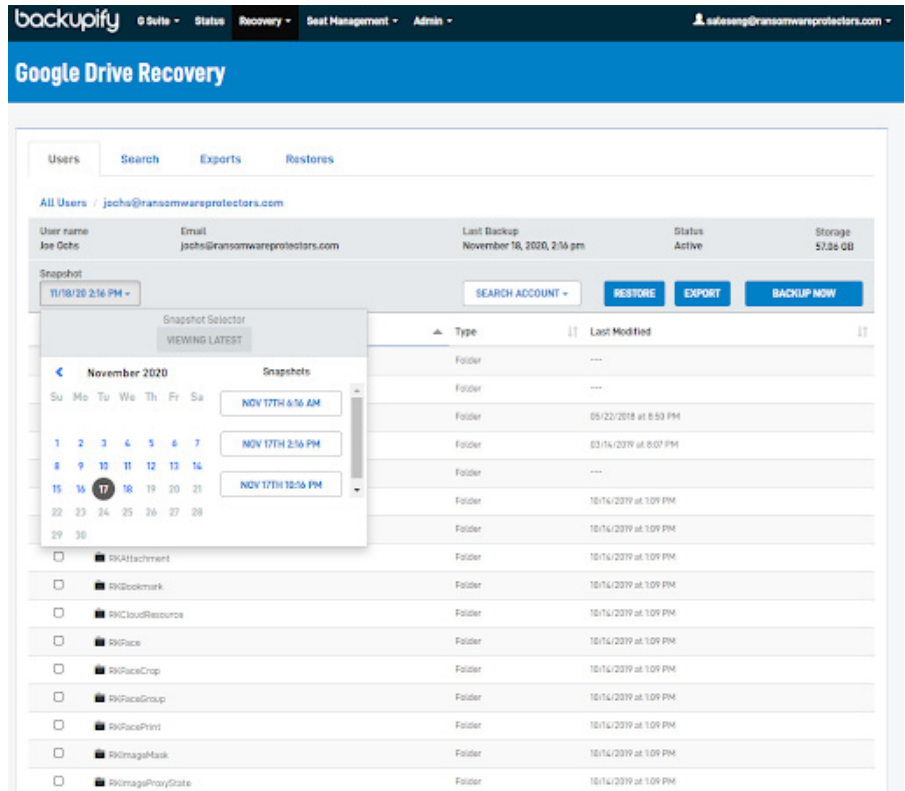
backupify G Suite ▾ Status Recovery ▾ Seat Management ▾ Admin ▾ saleseng@ransomwareprotectors.com ▾

Google Drive Recovery

Users Search Exports Restores

All Users / jochs@ransomwareprotectors.com

User name
Joe Ochs

Email
jochs@ransomwareprotectors.com

Last Backup
November 18, 2020, 2:16 pm

Status
Active

Storage
57.86 GB

Snapshot
11/18/20 2:16 PM ▾

SEARCH ACCOUNT ▾ RESTORE EXPORT BACKUP NOW

Snapshot Selector
VIEWING LATEST

November 2020

| Su | Mo | Tu | We | Th | Fr | Sa |
|---|---|---|---|---|---|---|
| 1 | 2 | 3 | 4 | 5 | 6 | 7 |
| 8 | 9 | 10 | 11 | 12 | 13 | 14 |
| 15 | 16 | 17 | 18 | 19 | 20 | 21 |
| 22 | 23 | 24 | 25 | 26 | 27 | 28 |
| 29 | 30 | | | | | |

Snapshots
NOV 17TH 6:16 AM
NOV 17TH 2:16 PM
NOV 17TH 10:16 PM

| Name | Type | Last Modified |
|---|---|---|
| | Folder | --- |
| | Folder | --- |
| | Folder | 05/22/2018 at 8:50 PM |
| | Folder | 03/14/2019 at 8:07 PM |
| | Folder | --- |
| | Folder | 10/16/2019 at 1:09 PM |
| | Folder | 10/16/2019 at 1:09 PM |
| RKAttachment | Folder | 10/16/2019 at 1:09 PM |
| RKBookmark | Folder | 10/16/2019 at 1:09 PM |
| RKCloudResource | Folder | 10/16/2019 at 1:09 PM |
| RKFace | Folder | 10/16/2019 at 1:09 PM |
| RKFaceCrop | Folder | 10/16/2019 at 1:09 PM |
| RKFaceGroup | Folder | 10/16/2019 at 1:09 PM |
| RKFacePrint | Folder | 10/16/2019 at 1:09 PM |
| RKImageMask | Folder | 10/16/2019 at 1:09 PM |
| RKImageProxyState | Folder | 10/16/2019 at 1:09 PM |